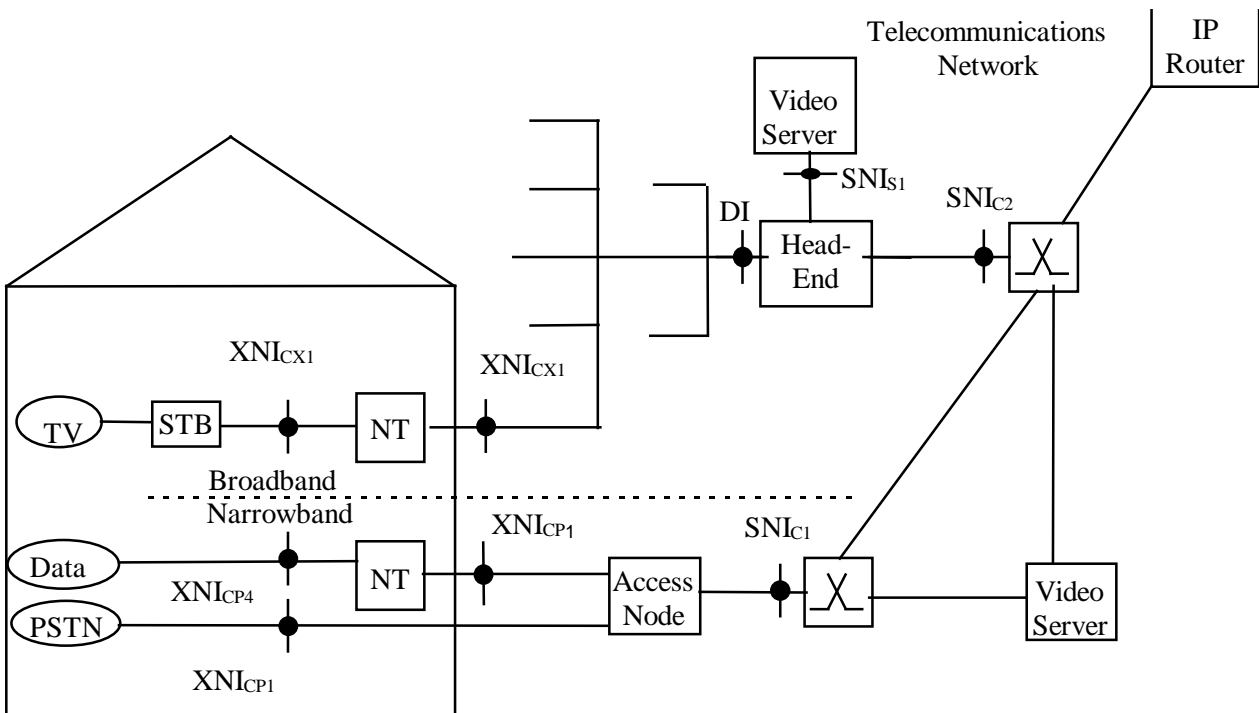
Telecommunications Network

IP Router

Video Server

$SNI_{S1}$

$SNI_{C2}$

DI

Head-End

$XNI_{CX1}$

$XNI_{CX1}$

TV

STB

NT

Broadband

Narrowband

$XNI_{CP1}$

$SNI_{C1}$

Data

NT

Access Node

Video Server

$XNI_{CP4}$

PSTN

$XNI_{CP1}$